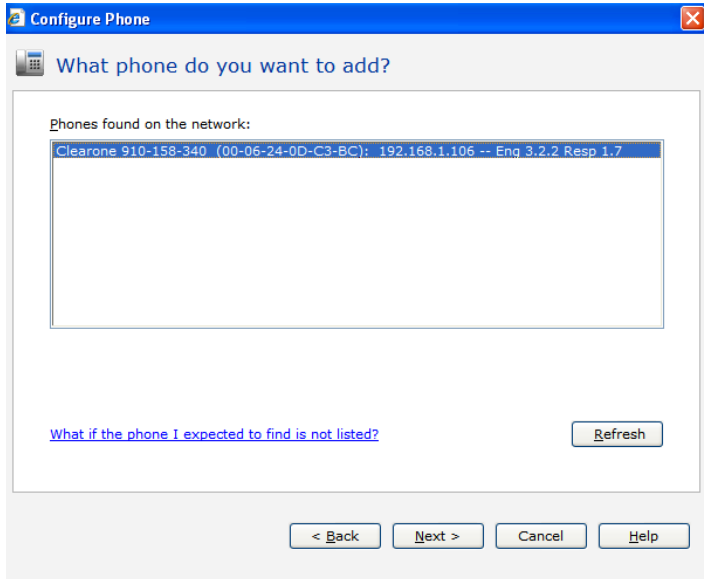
Configure Phone

What phone do you want to add?

Phones found on the network:

Clearone 910-158-340 (00-06-24-0D-C3-BC): 192.168.1.106 -- Eng 3.2.2 Resp 1.7

What if the phone I expected to find is not listed?

Refresh

< Back

Next >

Cancel

Help